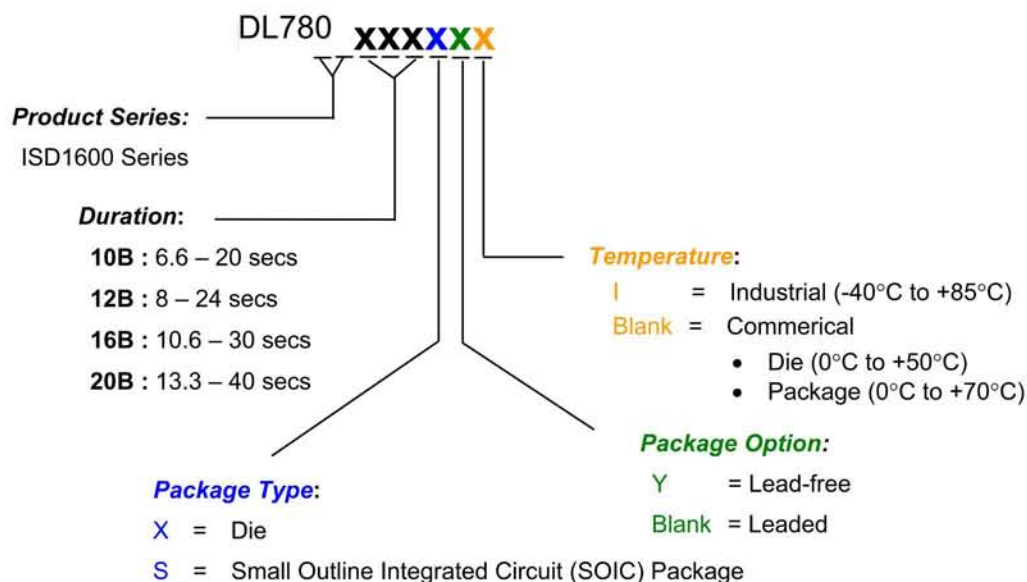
DL780 xxxxxx

**Product Series:**
ISD1600 Series

**Duration:**
**10B :** 6.6 – 20 secs
**12B :** 8 – 24 secs
**16B :** 10.6 – 30 secs
**20B :** 13.3 – 40 secs

**Temperature:**
I = Industrial (-40°C to +85°C)
Blank = Commerical
- Die (0°C to +50°C)
- Package (0°C to +70°C)

**Package Option:**
Y = Lead-free
Blank = Leaded

**Package Type:**
X = Die
S = Small Outline Integrated Circuit (SOIC) Package